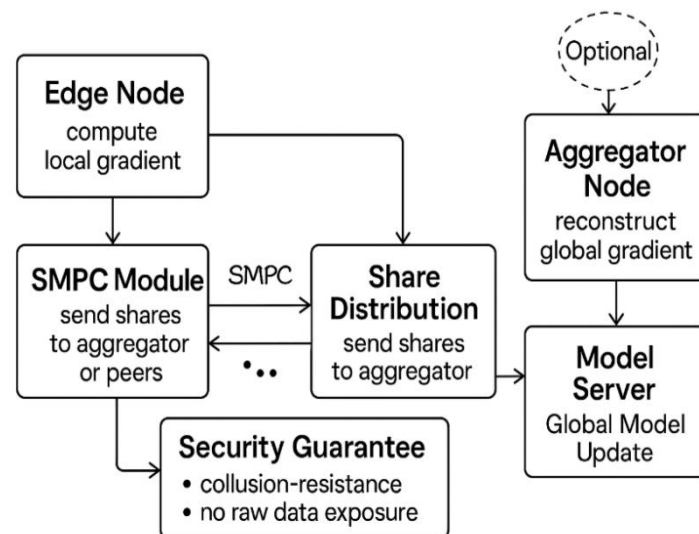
Optional

Edge Node
compute local gradient

Aggregator Node
reconstruct global gradient

SMPC Module
send shares to aggregator or peers

SMPC

•••

Share Distribution
send shares to aggregator

Model Server
Global Model Update

Security Guarantee
• collusion-resistance
• no raw data exposure